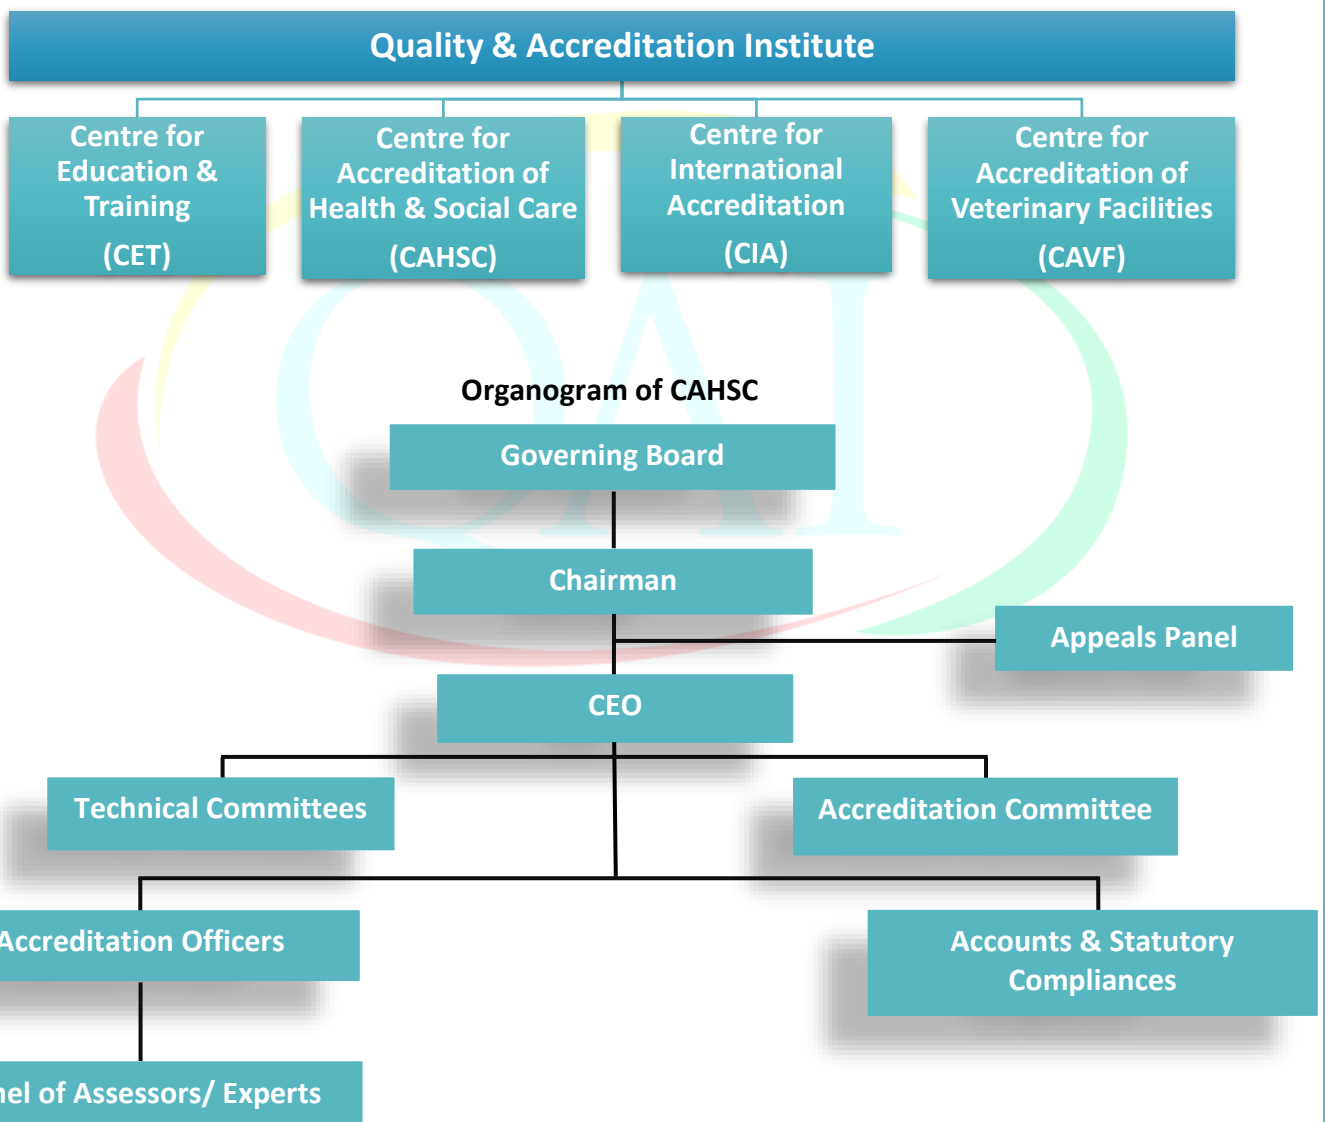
Quality & Accreditation Institute

Centre for Education & Training (CET)

Centre for Accreditation of Health & Social Care (CAHSC)

Centre for International Accreditation (CIA)

Centre for Accreditation of Veterinary Facilities (CAVF)

Organogram of CAHSC

Governing Board

Chairman

Appeals Panel

CEO

Technical Committees

Accreditation Committee

Accreditation Officers

Accounts & Statutory Compliances

nel of Assessors/ Experts